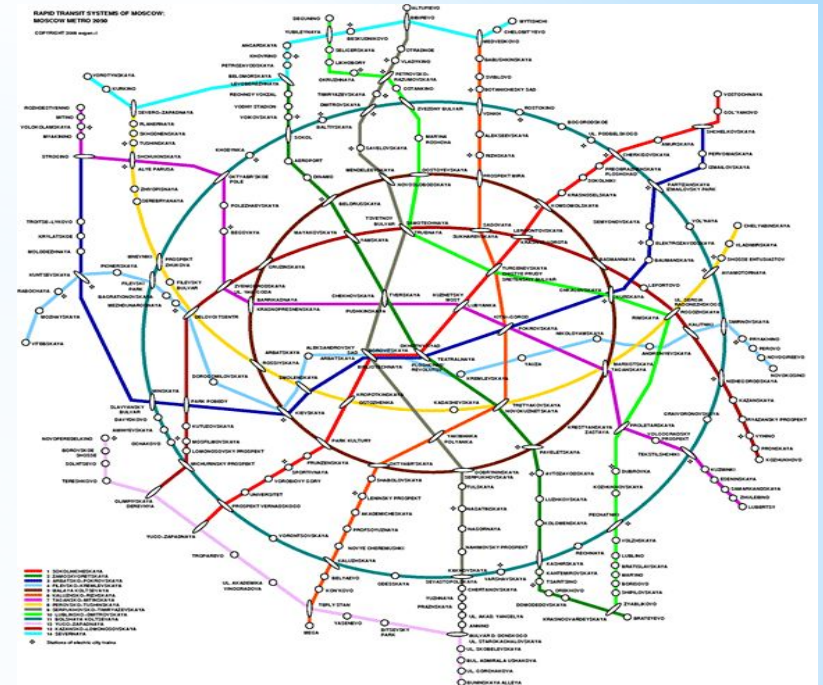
RAPID TRANSIT SYSTEMS OF MOSCOW:
MOSCOW METRO 2030

COPYRIGHT 2009 wapen.nl

ALTUFYEVO
DEGUNINO
BIBIREVO
MYTISCHI
YUBILEYNAYA
BESKUDNIKOVO
CHELOBITYEVO
MACAROVKAYA
OTRADNOE
MEDVEDKOVO
KHOVRINO
SELIGERSKAYA
VLADYKINO
BABUSHKINSKAYA
PETROVSKO-RAZUMOVSKAYA
LIKHOBORY
SVIBLOVO
BELOMORSKAYA
OKRUZHNAYA
LEVOBEREZHNAYA
BOTANICHESKY SAD
REСHNOY VOKZAL
TIMIRYAZEVSKAYA
VODNY STADION
FONVIZINSKAYA
VDNKH
ROSTOKINO
VOYKOVSKAYA
DMITROVSKAYA
ZVEZDNY BULVAR
SOKOL
BALTIYSKAYA
ALEKSEEVSKAYA
BOGORODSKOE
VOSTOCHNAYA
YEROFYEVSKAYA
KURKINO
SEVERO-ZAPADNAYA
MARINA ROSCHA
GOL'YANOVO
ROZHDESTVENO
PLANERNAYA
RIZHSKAYA
UL. PODBELSKOGO
SHCHELKOVSKAYA
MITINO
SKHODNENSKAYA
SAVELOVSKAYA
VOLOKOLAMSKAYA
TUSHINSKAYA
AEROPORT
PROSPEKT MIRA
CHERKIZOVSKAYA
PERVOMAYSKAYA
MYAKININO
KHOROSHEVO
DINAMO
MENDELEEVSKAYA
DOSTOYEVSKAYA
PREOBRAZHENSKAYA PLOSHCHAD
IZMAYLOVSKAYA
STROGINO
SHCHUKINSKAYA
NOVOSLOBODSKAYA
KRASNOSELSKAYA
PARTIZANSKAYA IZMAYLOVSKY PARK
ALYE PARUSA
OKTYABRSKOE POLE
BELORUSSKAYA
TSVETNOY BULVAR
SUKHAREVSKAYA
KOMSOMOLSKAYA
ZHIVOPISNAYA
MAYAKOVSKAYA
SADOVAYA
LERMONTOVSKAYA
SEMYONOVSKAYA
SEREBRYANAYA
POLEZHAEVSKAYA
TRUBNAYA
KRASNYE VOROTA
VOLYNAYA
CHELYABINSKAYA
TROITSE-LYKOVO
BEGOVAYA
SAMOTECHNAYA
ELEKTROZAVODSKAYA
VLADIMIRSKAYA
KRYLATSKOE
NOVOGIREEVO
MOLODEZHNAYA
ULITSA 1905 GODA
SHOSSE ENTUZIASTOV
MNEVNIKI
PROSPEKT ZHUKOVA
CHISTYE PRUDY
TURGENEVSKAYA
BAUMANSKAYA
AVIAMOTORNAYA
KUNTSEVSKAYA
DRUZHBINSKAYA
SRETENSKY BULVAR
LEFORTOVO
PIONERSKAYA
ZVENIGORODSKAYA
KURSKAYA
RABOCHAYA
FILEVSKY PARK
FILEVSKY BULVAR
BARRIKADNAYA
CHEKHOVSKAYA
TVERSKAYA
KUZNETSKY MOST
LUBYANKA
CHKALOVSKAYA
UL. SERGIA RADONEZHSKOGO
BAGRATIONOVSKAYA
KRASNOPRESNENSKAYA
PUSHKINSKAYA
KITAI-GOROD
ROGOZHSKAYA
MOZHAYSKAYA
MEZHDUNARODNAYA
DELOVOI TSENTR
OKHOTNY RYAD
POKROVSKAYA
RIMSKAYA
KALITNIKI
TIMIRYAZEVSKAYA
VYSOKOVO
BOROVSKAYA
ALEKSANDROVSKY SAD
NIKOLOYAMSKAYA
PLOSHCHAD ILYICHA
ARBATSKAYA
BIBLIOTEKA IM. LENINA
TEATRALNAYA
TAGANSKAYA
MARKSISTSKAYA
PEROVO
SMOLENSKAYA
ANDRONOVKA
NOVOGIREEVO
DOROGOMILOVSKAYA
PLOSHCHAD REVOLYUTSII
YAUZA
NOVOKOSINO
KIEVSKAYA
KROPOTKINSKAYA
KREMLEVSKAYA
NIZHEGORODSKAYA
PARK POBEDY
BOROVITSKAYA
POLYANKA
MINSKAYA
KADASHEVSKAYA
TRETYAKOVSKAYA
NOVOKUZNETSKAYA
KRESTYANSKAYA ZASTAVA
PROLETARSKAYA
KAZANSKAYA
SLAVYANSKY BULVAR
OKTYABRSKAYA
RYAZANSKY PROSPEKT
DAVYDKOVO
KUTUZOVSKAYA
PARK KULTURY
DUBROVKA
VOLGOGRADSKY PROSPEKT
VYKHINO
NEMCHINOVKA
MOSFILMOVSKAYA
YAKIMANKA
TEKSTILSHCHIKI
ZHULEBINO
LOMONOSOVSKY PROSPEKT
SHABOLOVSKAYA
PAVELETSKAYA
LERMONTOVSKY PROSPEKT
OCHAKOVO
FRUNZENSKAYA
DOBRYNINSKAYA
AVTOZAVODSKAYA
KOZHUKHOVO
NOVOPEREDELKINO
MICHURINSKY PROSPEKT
SPORTIVNAYA
SERPUKHOVSKAYA
KUZMINKI
BOROVSKOE SHOSSE
VOROBYOVY GORY
LENINSKY PROSPEKT
TULSKAYA
KOZHUKHOVSKAYA
LUBERTSY
SOLNTSEVO
UNIVERSITET
NAGATINSKAYA
PECHATNIKI
TEREKHOVO
AKADEMICHESKAYA
LUZHNIKI
OLIMPIYSKAYA DEREVNYA
PROSPEKT VERNADSKOGO
KOLOMENSKAYA
VOLZHSKAYA
PROFSOYUZNAYA
NAGORNAYA
YUGO-ZAPADNAYA
LUBLINO
NOVYE CHERYOMUSHKI
KASHIRSKAYA
BRATISLAVSKAYA
VORONTSOVSKAYA
NAKHIMOVSKY PROSPEKT
KANTEMIROVSKAYA
MARINO
TROPAREVO
KALUZHSKAYA
TSARITSYNO
BORISOVO
BELYAEVO
SEVASTOPOLSKAYA
VARSHAVSKAYA
ORIKHOVO
SHIPILOVSKAYA
UL. AKADEMIKA VINOGRADOVA
KONKOVO
KAKHOVSKAYA
DOMODEDOVSKAYA
ZYABLIKOVO
TEPLY STAN
YASENEVO
CHERTANOVSKAYA
KRASNOGVARDEYSKAYA
BRATEEVO
UL. AKAD. YANGELYA
YUZHNAYA
PRAZHSKAYA
NOVOYASENEVSKAYA
ANNINO
MEGA
BITSEVSKY PARK
BULVAR DMITRIA DONSKOGO
UL. STAROKACHALOVSKAYA
UL. SKOBELEVSKAYA
BUL. ADMIRALA USHAKOVA
UL. GORCHAKOVA
BUNINSKAYA ALLEYA

1 SOKOLNICHESKAYA
2 ZAMOSKVORETSKAYA
3 ARBATSKO-POKROVSKAYA
4 FILEVSKO-KREMLEVSKAYA
5 MALAYA KOLTSEVAYA
6 KALUZHSKO-RIZHSKAYA
7 TAGANSKO-MITINSKAYA
8 PEROVSKO-TUSHINSKAYA
9 SERPUKHOVSKO-TIMIRYAZEVSKAYA
10 LUBLINSKO-DMITROVSKAYA
11 BOLSHAYA KOLTSEVAYA
12 YUGO-ZAPADNAYA
13 KAZANSKO-LEFORTOVSKAYA
14 SEVERNAYA

Stations of electric city trains